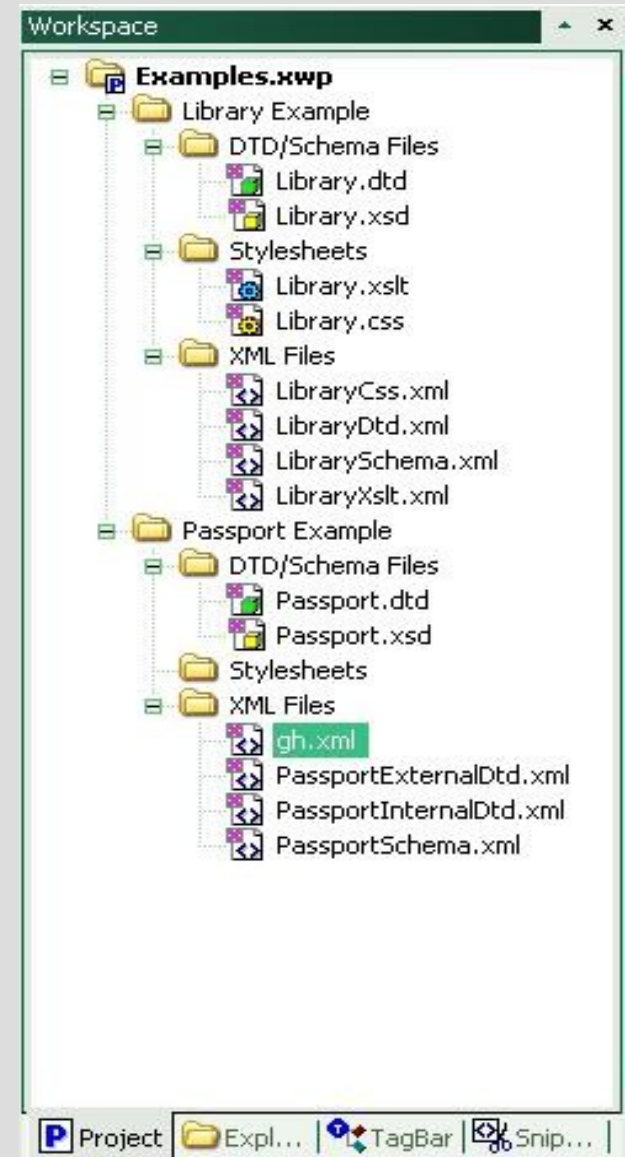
Workspace ▲ ×

Examples.xwp
Library Example
DTD/Schema Files
Library.dtd
Library.xsd
Stylesheets
Library.xslt
Library.css
XML Files
LibraryCss.xml
LibraryDtd.xml
LibrarySchema.xml
LibraryXslt.xml
Passport Example
DTD/Schema Files
Passport.dtd
Passport.xsd
Stylesheets
XML Files
gh.xml
PassportExternalDtd.xml
PassportInternalDtd.xml
PassportSchema.xml

Project | Expl... | TagBar | Snip...